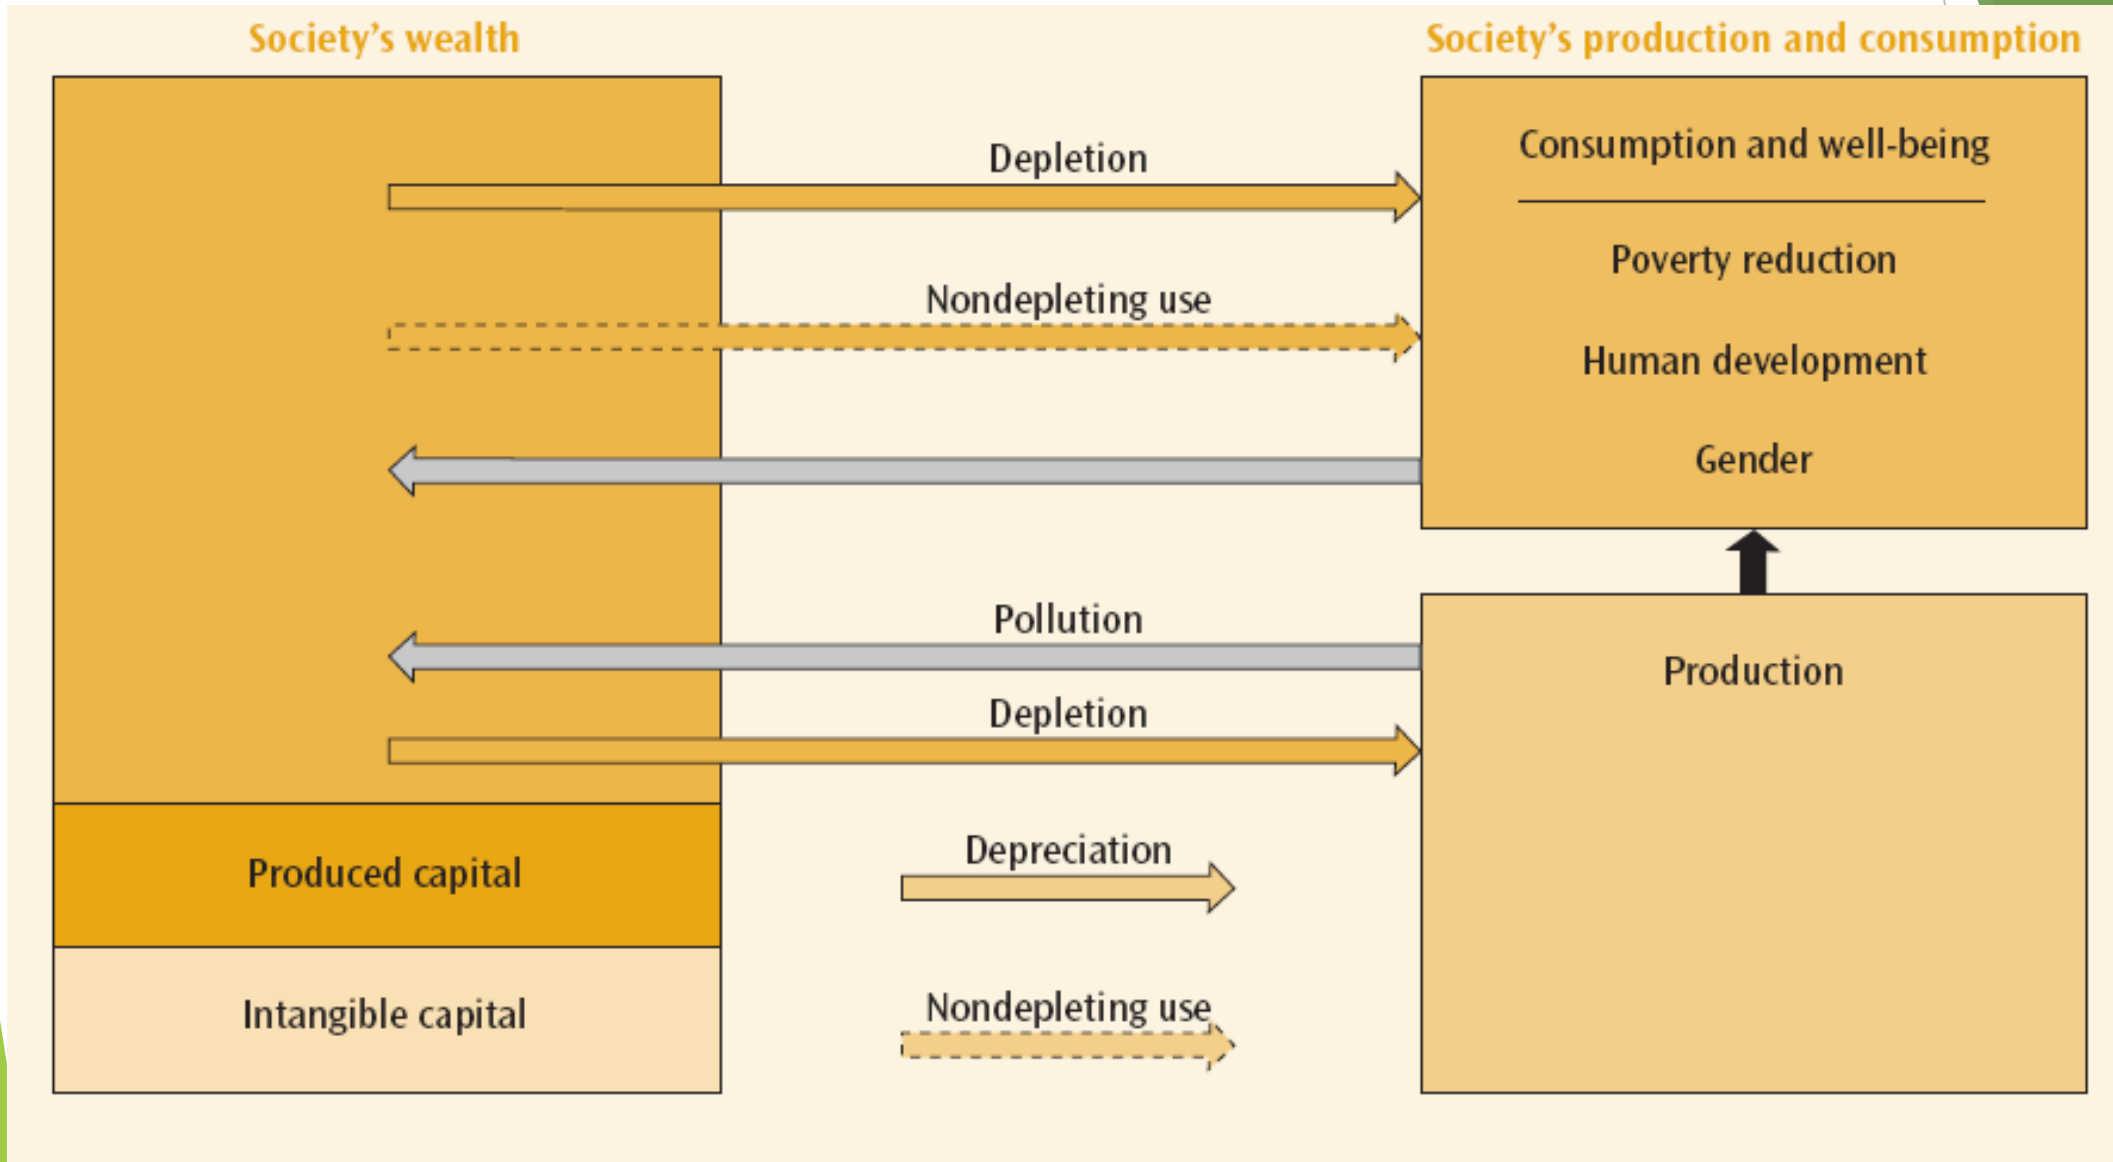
Society's wealth

Society's production and consumption

Depletion

Nondepleting use

Consumption and well-being

Poverty reduction

Human development

Gender

Pollution

Depletion

Production

Produced capital

Depreciation

Intangible capital

Nondepleting use